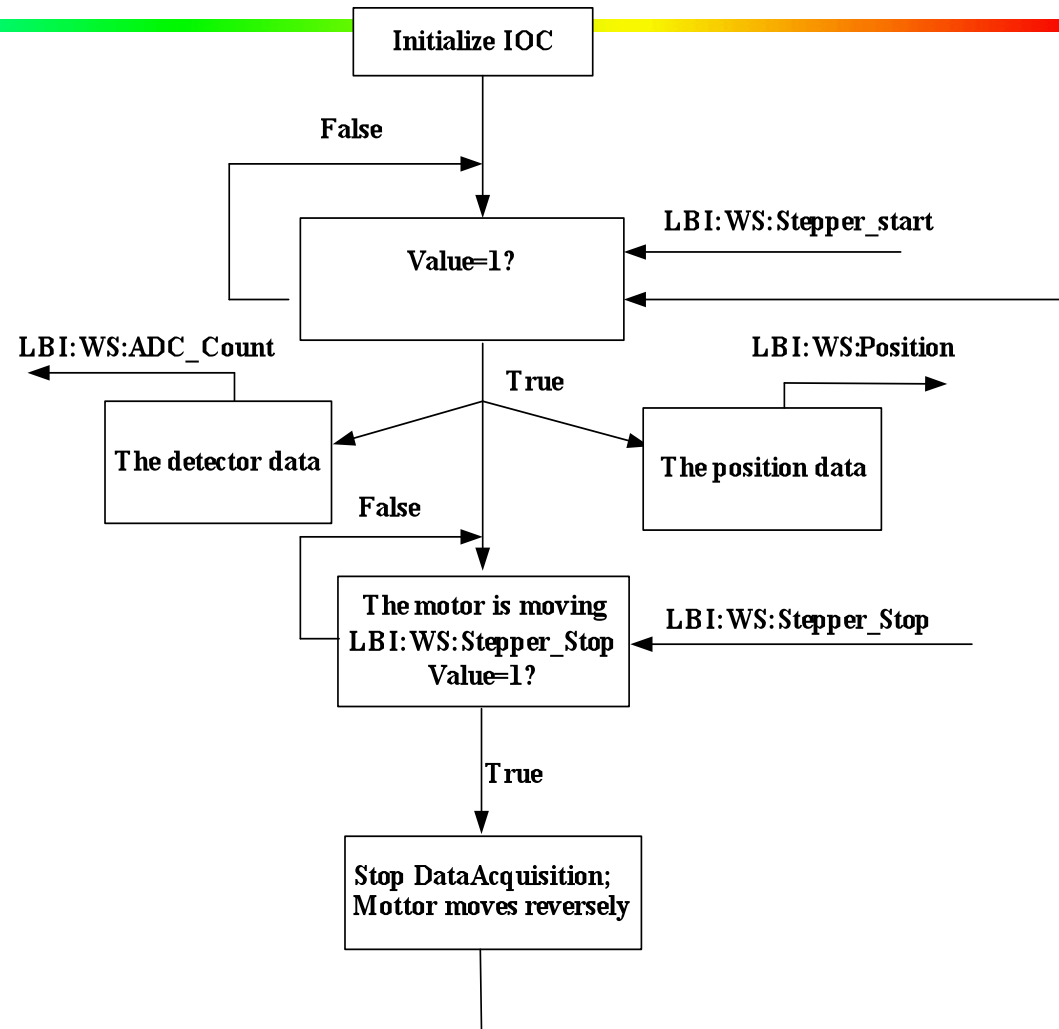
Initialize IOC

False

LBI:WS:Stepper_start

Value=1?

LBI:WS:ADC_Count

LBI:WS:Position

True

The detector data

The position data

False

The motor is moving
LBI:WS:Stepper_Stop
Value=1?

LBI:WS:Stepper_Stop

True

Stop DataAcquisition;
Mottor moves reversely